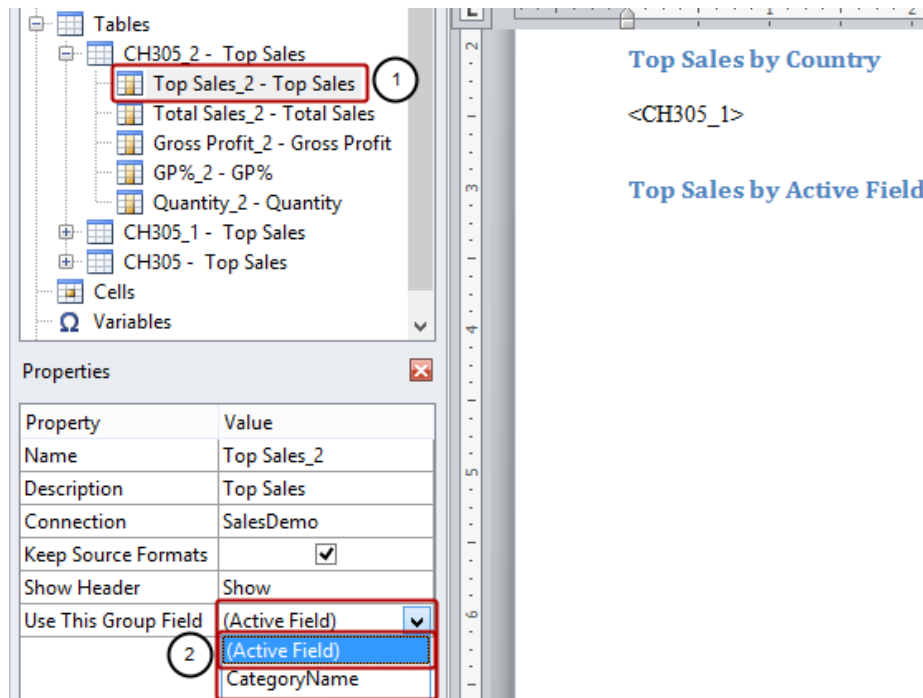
Tables
CH305_2 - Top Sales
Top Sales_2 - Top Sales
1
Total Sales_2 - Total Sales
Gross Profit_2 - Gross Profit
GP%_2 - GP%
Quantity_2 - Quantity
CH305_1 - Top Sales
CH305 - Top Sales
Cells
Variables

Properties

| Property | Value |
|---|---|
| Name | Top Sales_2 |
| Description | Top Sales |
| Connection | SalesDemo |
| Keep Source Formats | ✔ |
| Show Header | Show |
| Use This Group Field | (Active Field) |

2
(Active Field)
CategoryName

Top Sales by Country

<CH305_1>

Top Sales by Active Field